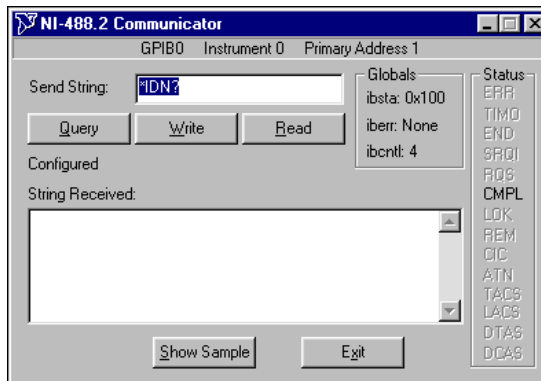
NI-488.2 Communicator

GPIB0 Instrument 0 Primary Address 1

Send String: *IDN?

Query Write Read

Configured

String Received:

Globals
ibsta: 0x100
iberr: None
ibcntl: 4

Status
ERR
TIMO
END
SRQI
RQS
CMPL
LOK
REM
CIC
ATN
TACS
LACS
DTAS
DCAS

Show Sample Exit